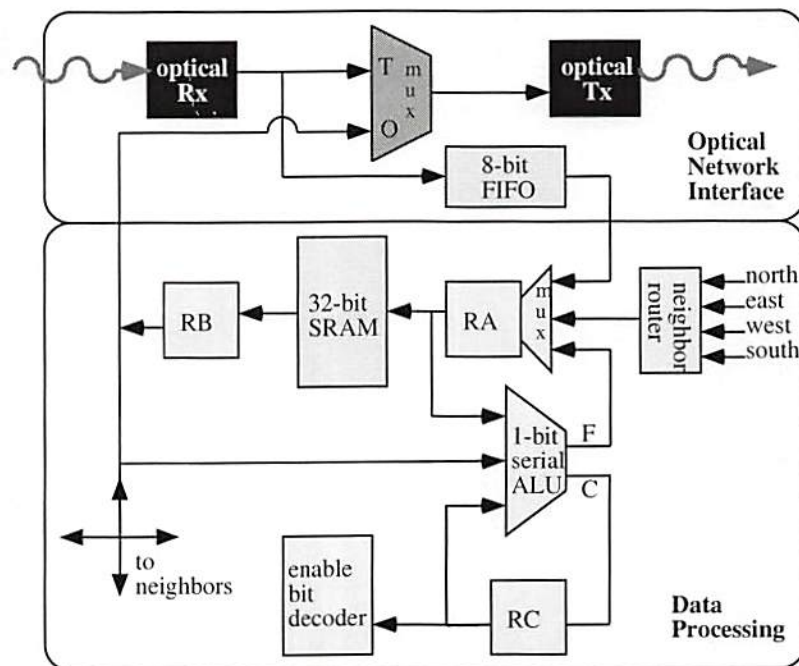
optical Rx

T
O
mux

optical Tx

Optical Network Interface

8-bit FIFO

32-bit SRAM

RB

RA

mux

neighbor router

north
east
west
south

1-bit serial ALU

F
C

to neighbors

enable bit decoder

RC

Data Processing